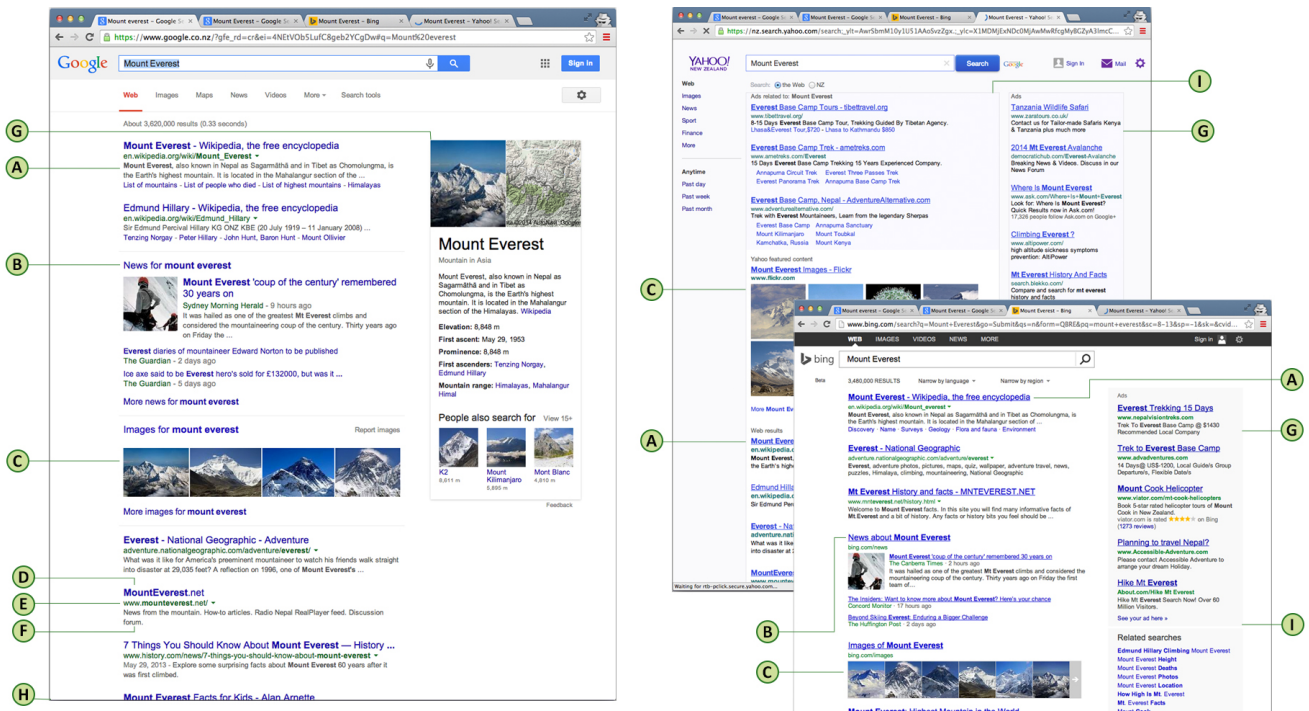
Mount everest - Google Se | Mount Everest - Google Se | Mount Everest - Bing | Mount Everest - Yahoo! Se

https://www.google.co.nz/?gfe_rd=cr&ei=4NEtVOb5LufC8geb2YCgDw#q=Mount%20everest

Google Mount Everest Sign in

Web Images Maps News Videos More Search tools

About 3,620,000 results (0.33 seconds)

G

A

Mount Everest - Wikipedia, the free encyclopedia
en.wikipedia.org/wiki/Mount_Everest
Mount Everest, also known in Nepal as Sagarmāthā and in Tibet as Chomolungma, is the Earth's highest mountain. It is located in the Mahalangur section of the ...
List of mountains - List of people who died - List of highest mountains - Himalayas

Edmund Hillary - Wikipedia, the free encyclopedia
en.wikipedia.org/wiki/Edmund_Hillary
Sir Edmund Percival Hillary KG ONZ KBE (20 July 1919 – 11 January 2008) ...
Tenzing Norgay - Peter Hillary - John Hunt, Baron Hunt - Mount Ollivier

B

News for mount everest
Mount Everest 'coup of the century' remembered 30 years on
Sydney Morning Herald - 9 hours ago
It was hailed as one of the greatest Mt Everest climbs and considered the mountaineering coup of the century. Thirty years ago on Friday the ...
Everest diaries of mountaineer Edward Norton to be published
The Guardian - 2 days ago
Ice axe said to be Everest hero's sold for £132000, but was it ...
The Guardian - 5 days ago
More news for mount everest

C

Images for mount everest Report images
More images for mount everest

Everest - National Geographic - Adventure
adventure.nationalgeographic.com/adventure/everest/
It was hailed as one of the greatest Mt Everest climbs and considered the mountaineering coup of the century. Thirty years ago on Friday the ...

Everest - National Geographic - Adventure
adventure.nationalgeographic.com/adventure/everest/
It's hard to live for America's preeminent mountaineer to watch his friends walk straight into disaster at 29,035 feet? A reflection on 1996, one of Everest's ...

D

E

F

MountEverest.net
www.mounteverest.net/
News from the mountain. How-to articles. Radio Nepal RealPlayer feed. Discussion forum.

7 Things You Should Know About Mount Everest — History ...
www.history.com/news/7-things-you-should-know-about-mount-everest
May 29, 2013 - Explore some surprising facts about Mount Everest 60 years after it was first climbed.

H

Mount Everest Facts for Kids - Alan Arnette

Mount Everest
Mountain in Asia
Mount Everest, also known in Nepal as Sagarmāthā and in Tibet as Chomolungma, is the Earth's highest mountain. It is located in the Mahalangur section of the Himalayas. Wikipedia
Elevation: 8,848 m
First ascent: May 29, 1953
Prominence: 8,848 m
First ascenders: Tenzing Norgay, Edmund Hillary
Mountain range: Himalayas, Mahalangur Himal
People also search for View 15+
K2 8,611 m
Mount Kilimanjaro 5,895 m
Mont Blanc 4,810 m
Feedback

https://nz.search.yahoo.com/search_ylt=...
YAHOO! NEW ZEALAND Mount Everest Search Sign In Mail
Web Images News Sport Finance More
Search: the Web NZ
Ads related to: Mount Everest
Everest Base Camp Tours - tibettravel.org
www.tibettravel.org/
8-15 Days Everest Base Camp Tour. Trekking Guided By Tibetan Agency.
Lhasa&Everest Tour,$720 - Lhasa to Kathmandu $850
Everest Base Camp Trek - ametreks.com
www.ametreks.com/Everest
15 Days Everest Base Camp Trek. Trekking 15 Years Experienced Company.
Annapurna Circuit Trek Everest Three Passes Trek
Everest Panorama Trek Annapurna Base Camp Trek
Everest Base Camp, Nepal - AdventureAlternative.com
www.adventurealternative.com
Trek with Everest Mountaineers, Learn from the legendary Sherpas
Everest Base Camp Annapurna Sanctuary
Mount Kilimanjaro Mount Toubkal
Kamchatka, Russia Mount Kenya
Anytime Past day Past week Past month
Yahoo featured content
Mount Everest Images - Flickr
www.flickr.com
More Mount
Web results
Mount Everest
en.wikipedia.
Mount Everest
the Earth's hi
Edmund Hilla
en.wikipedia.
Sir Edmund Pe
Everest - Na
adventure.na
disaster at 29
MountEvere
Waiting for rtb-pclick.secure.yahoo.com...
Ads
Tanzania Wildlife Safari
www.zarstours.co.uk/
Contact us for Tailor-made Safaris Kenya & Tanzania plus much more
2014 Mt Everest Avalanche
democratichub.com/Everest-Avalanche
Breaking News & Videos. Discuss in our News Forum
Where is Mount Everest
www.ask.com/Where+is+Mount+Everest
Look for: Where is Mount Everest? Quick Results now in Ask.com!
Climbing Everest?
www.altipower.com/
high altitude sickness symptoms prevention: AltiPower
Mt Everest History And Facts
search.blekko.com/
Compare and search for mt everest history and facts

I G C A

Mount Everest - Google Se | Mount Everest - Google Se | Mount Everest - Bing | Mount Everest - Yahoo! Se
www.bing.com/search?q=Mount+Everest&go=Submit&qs=n&form=QBRE&pq=mount+everest&sc=8-13&sp=-1&sk=&cvid...
WEB IMAGES VIDEOS NEWS MORE Sign in
bing Mount Everest
Beta 3,480,000 RESULTS Narrow by language Narrow by region
Mount Everest - Wikipedia, the free encyclopedia
en.wikipedia.org/wiki/Mount_everest
Mount Everest, also known in Nepal as Sagarmāthā and in Tibet as Chomolungma, is the Earth's highest mountain. It is located in the Mahalangur section of the ...
Discovery · Name · Surveys · Geology · Flora and fauna · Environment
Everest - National Geographic
adventure.nationalgeographic.com/adventure/everest
Everest, adventure photos, pictures, maps, quiz, wallpaper, adventure travel, news, puzzles, Everest Trek, Everest climbing
Mt Everest History and facts - MNTEVEREST.NET
www.mnteverest.net/history.html
Welcome to Mount Everest facts. In this site you will find many informative facts of Mt.Everest and a bit of history. Any facts or history bits you feel should be ...
News about Mount Everest
bing.com/news
Mount Everest 'coup of the century' remembered 30 years on
The Canberra Times · 2 hours ago
It was hailed as one of the greatest Mt Everest climbs and considered the mountaineering coup of the century. Thirty years ago on Friday the first team of...
The Insiders: Want to know more about Mount Everest? Here's your chance
Concord Monitor · 17 hours ago
Beyond Skiing Everest, Enduring a Bigger Challenge
The Huffington Post · 2 days ago
Images of Mount Everest
bing.com/images
Mount Everest: Highest Mountain in the World
Ads
Everest Trekking 15 Days
www.nepalvisiontreks.com
Trek To Everest Base Camp @ $1430 Recommended Local Company
Trek to Everest Base Camp
www.advadventures.com
14 Days@ US$-1200, Local Guide/s Group Departure/s, Flexible Dates
Mount Cook Heliocopter
www.viator.com/mt-cook-helicopters
Book 5-star rated helicopter tours of Mount Cook in New Zealand.
viator.com is rated ★★★★ on Bing (1273 reviews)
Planning to travel Nepal?
www.Accessible-Adventure.com
Please contact Accessible Adventure to arrange your dream Holiday.
Hike Mt Everest
About.com/Hike Mt Everest
Hike Mt Everest Search Now! Over 60 Million Visitors.
See your ad here »
Related searches
Edmund Hillary Climbing Mount Everest
Mount Everest Height
Mount Everest Deaths
Mount Everest Photos
Mount Everest Location
How High Is Mt. Everest
Mt. Everest Facts

A G B C I